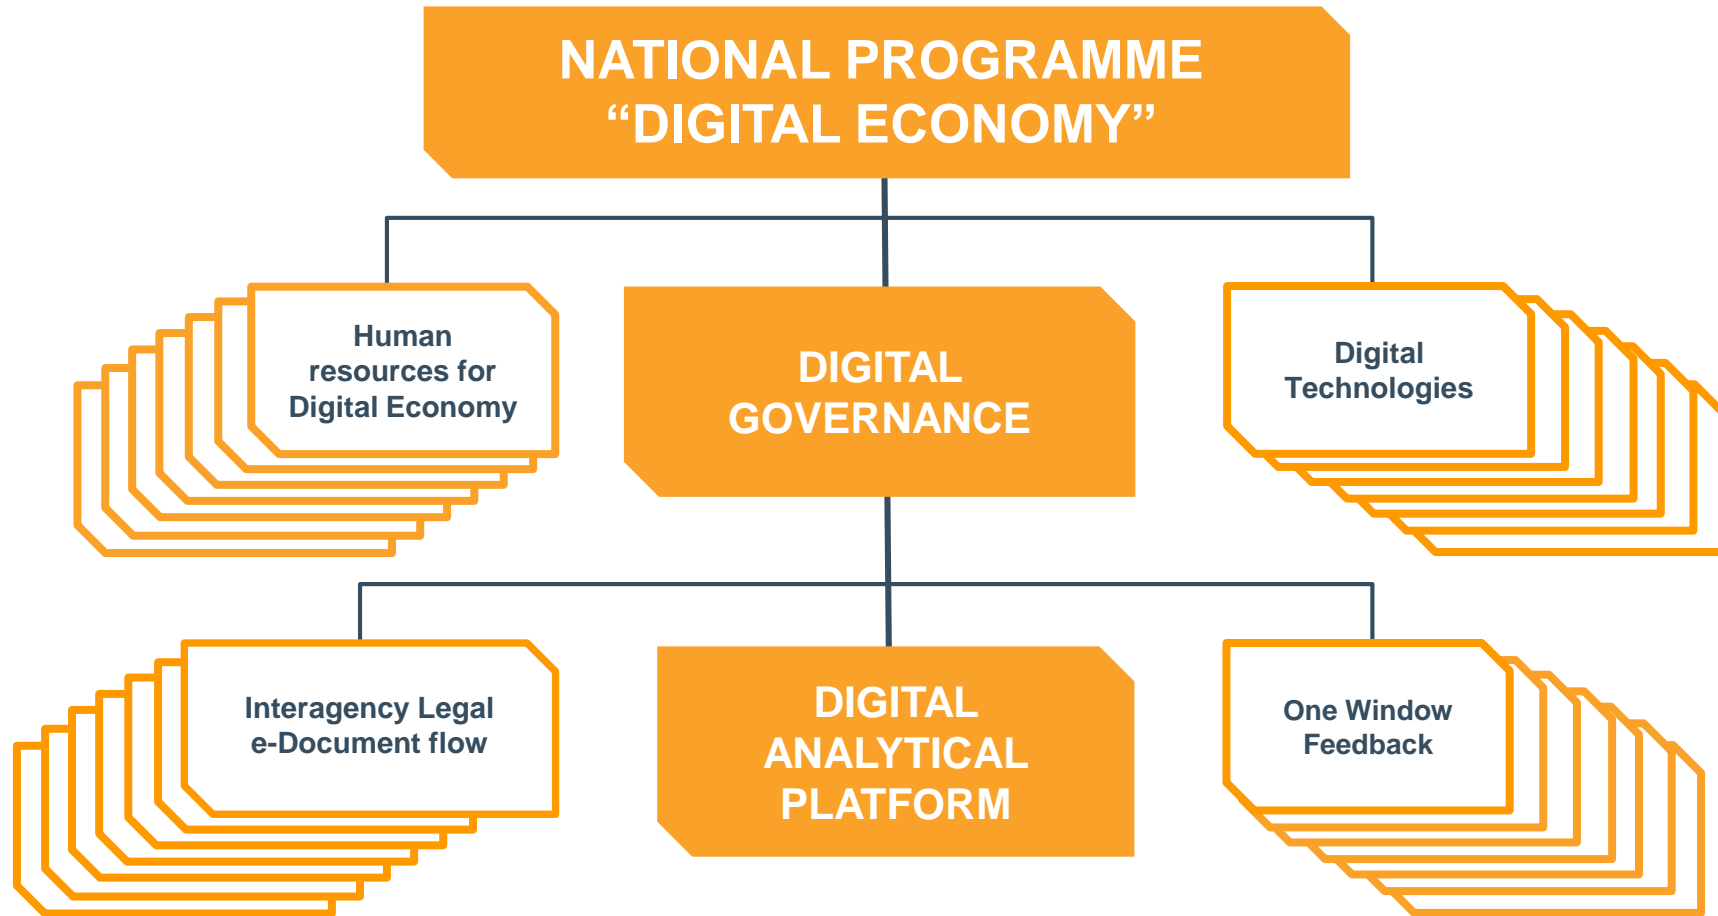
NATIONAL PROGRAMME
“DIGITAL ECONOMY”

Human resources for Digital Economy

DIGITAL GOVERNANCE

Digital Technologies

Interagency Legal e-Document flow

DIGITAL ANALYTICAL PLATFORM

One Window Feedback